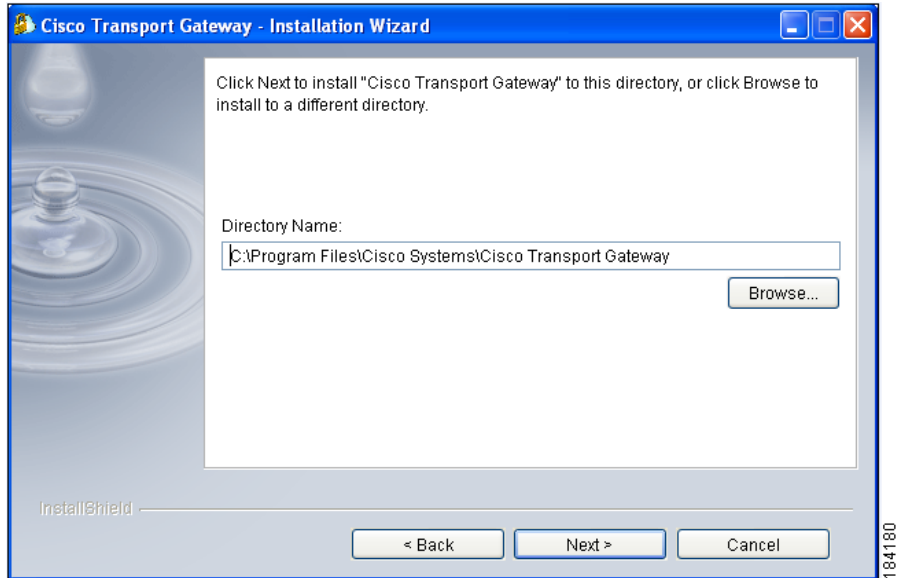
Cisco Transport Gateway - Installation Wizard

Click Next to install "Cisco Transport Gateway" to this directory, or click Browse to install to a different directory.

Directory Name:

C:\Program Files\Cisco Systems\Cisco Transport Gateway

Browse...

InstallShield

< Back

Next >

Cancel

184180